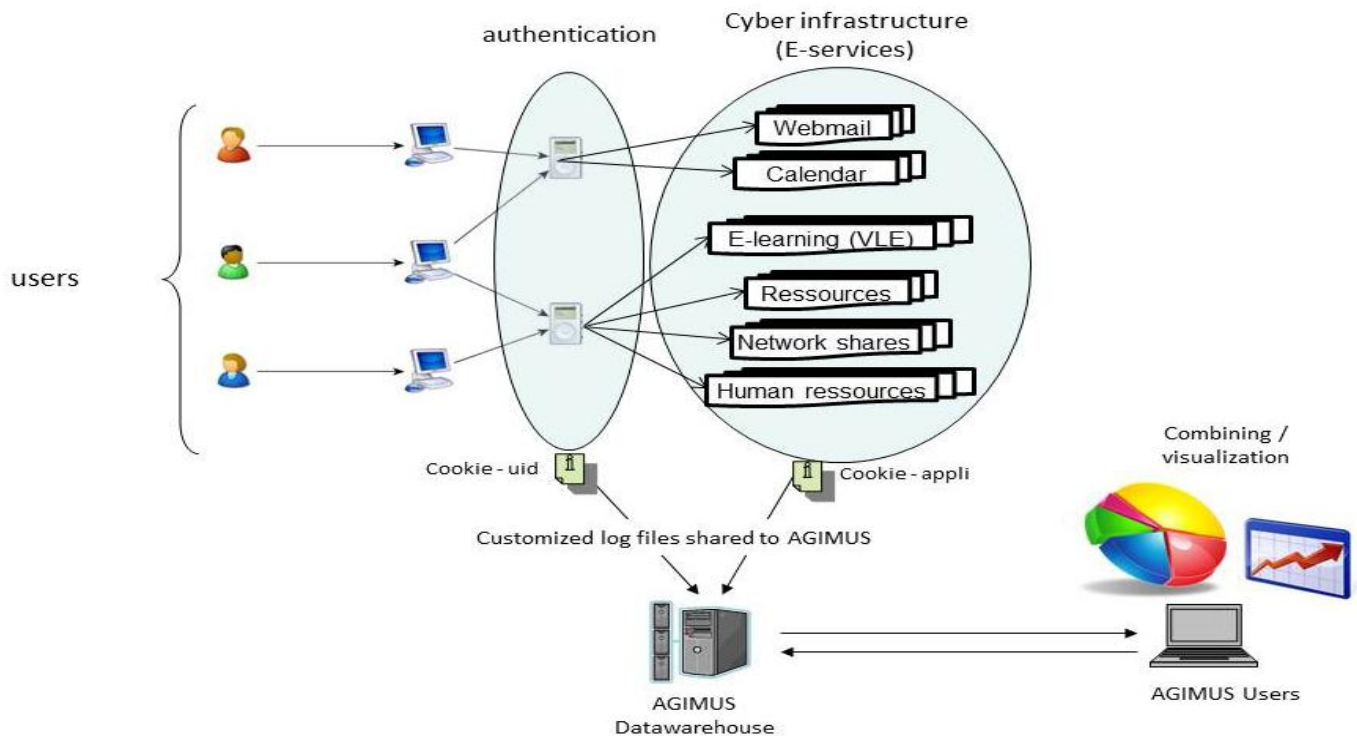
authentication

Cyber infrastructure (E-services)

users

Webmail

Calendar

E-learning (VLE)

Ressources

Network shares

Human ressources

Cookie - uid

Cookie - appli

Combining / visualization

Customized log files shared to AGIMUS

AGIMUS Datawarehouse

AGIMUS Users